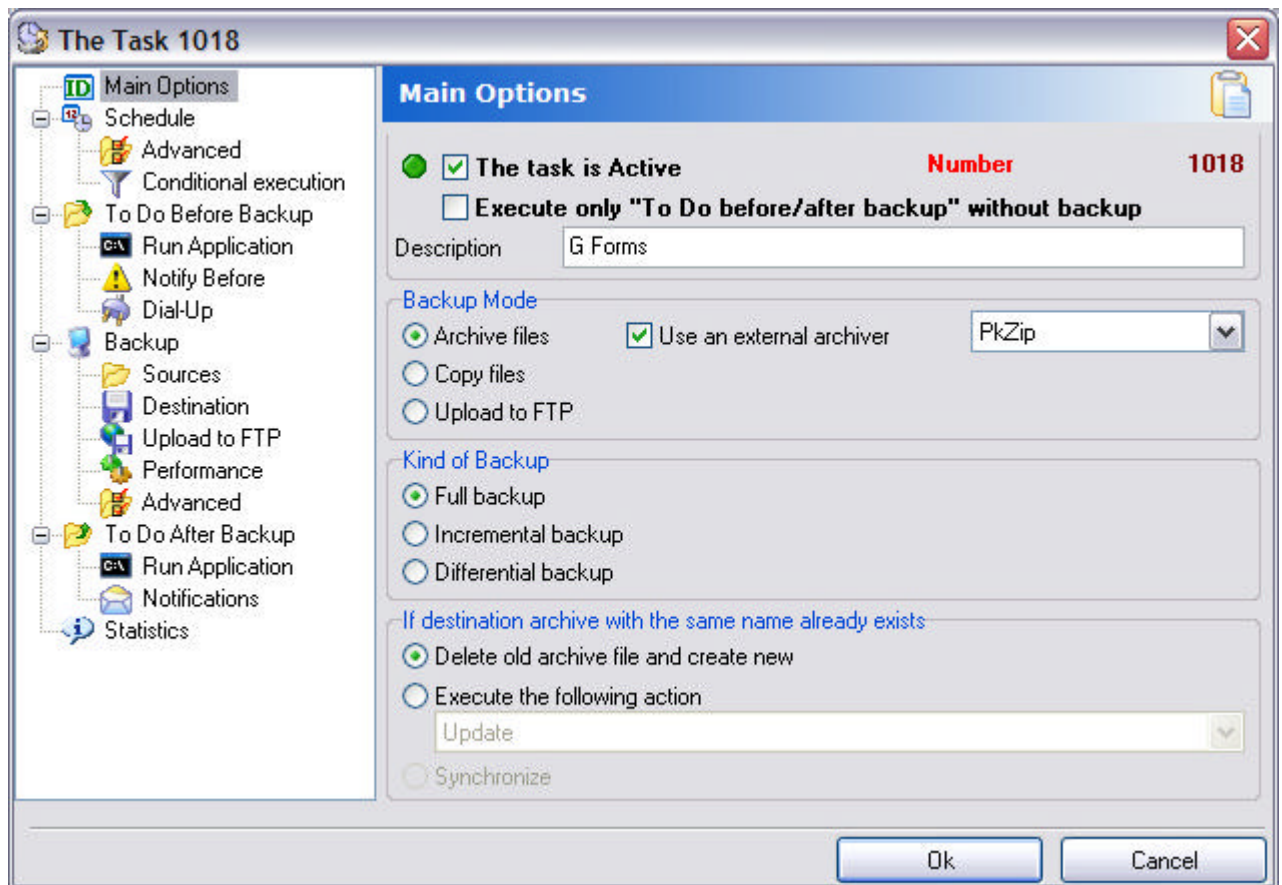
The Task 1018

Main Options
Schedule
Advanced
Conditional execution
To Do Before Backup
Run Application
Notify Before
Dial-Up
Backup
Sources
Destination
Upload to FTP
Performance
Advanced
To Do After Backup
Run Application
Notifications
Statistics

Main Options

The task is Active
Number 1018
Execute only "To Do before/after backup" without backup
Description G Forms

Backup Mode
Archive files
Use an external archiver
PkZip
Copy files
Upload to FTP

Kind of Backup
Full backup
Incremental backup
Differential backup

If destination archive with the same name already exists
Delete old archive file and create new
Execute the following action
Update
Synchronize

Ok
Cancel